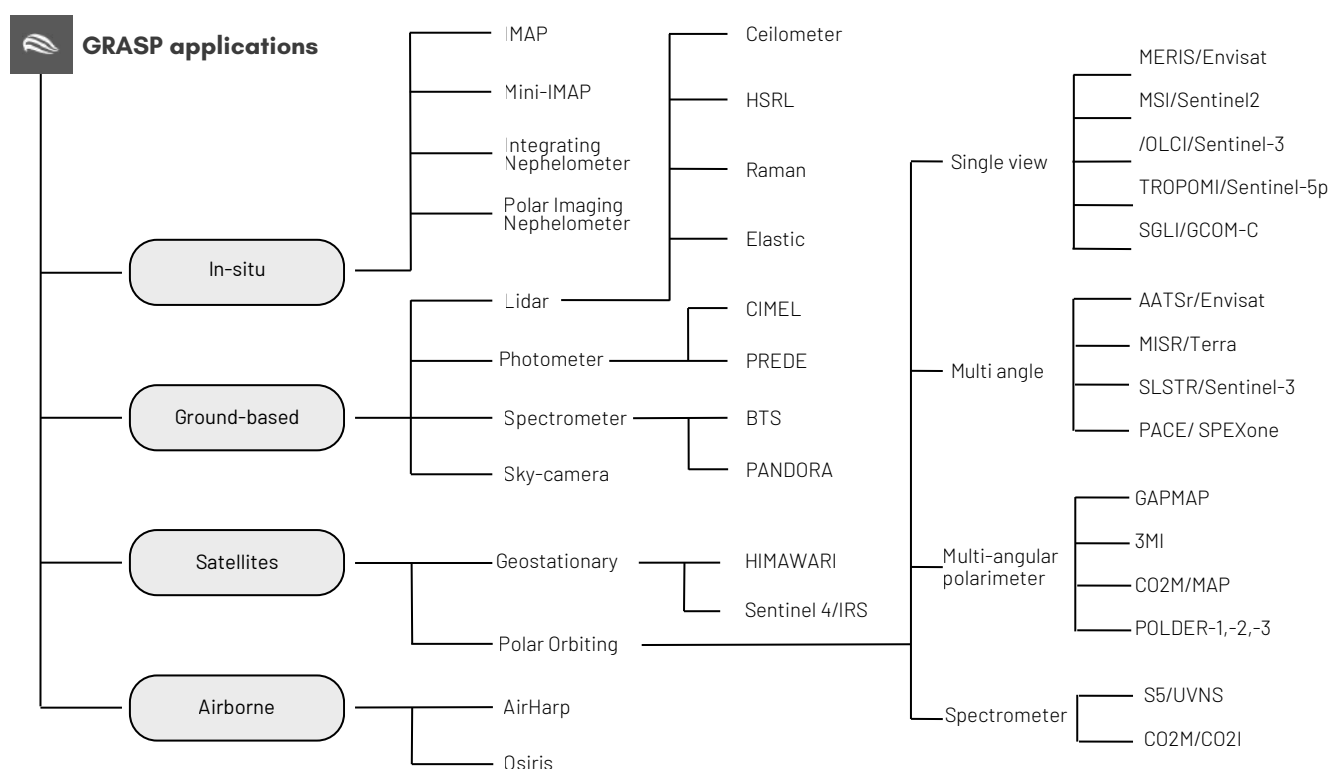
GRASP applications

In-situ
IMAP
Mini-IMAP
Integrating Nephelometer
Polar Imaging Nephelometer

Ground-based
Lidar
Ceilometer
HSRL
Raman
Elastic
Photometer
CIMEL
PREDE
Spectrometer
BTS
PANDORA
Sky-camera

Satellites
Geostationary
HIMAWARI
Sentinel 4/IRS
Polar Orbiting
Single view
MERIS/Envisat
MSI/Sentinel2
/OLCI/Sentinel-3
TROPOMI/Sentinel-5p
SGLI/GCOM-C
Multi angle
AATSr/Envisat
MISR/Terra
SLSTR/Sentinel-3
PACE/ SPEXone
Multi-angular polarimeter
GAPMAP
3MI
CO2M/MAP
POLDER-1,-2,-3
Spectrometer
S5/UVNS
CO2M/CO2I

Airborne
AirHarp
Osiris